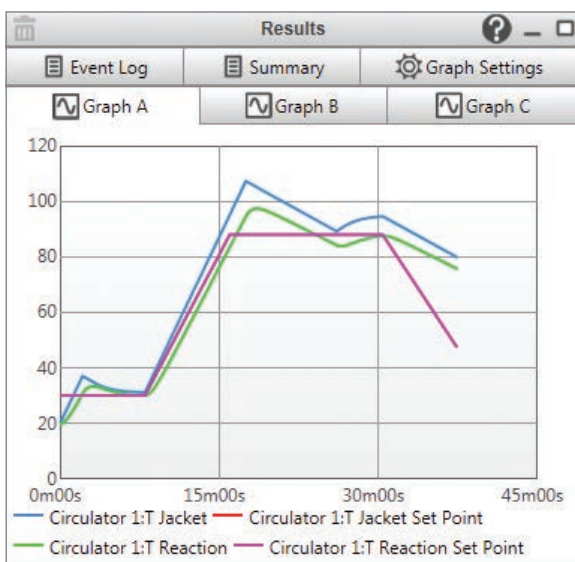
Results

Event Log | Summary | Graph Settings

Graph A | Graph B | Graph C

120
100
80
60
40
20
0

0m00s 15m00s 30m00s 45m00s

Circulator 1:T Jacket
Circulator 1:T Jacket Set Point
Circulator 1:T Reaction
Circulator 1:T Reaction Set Point